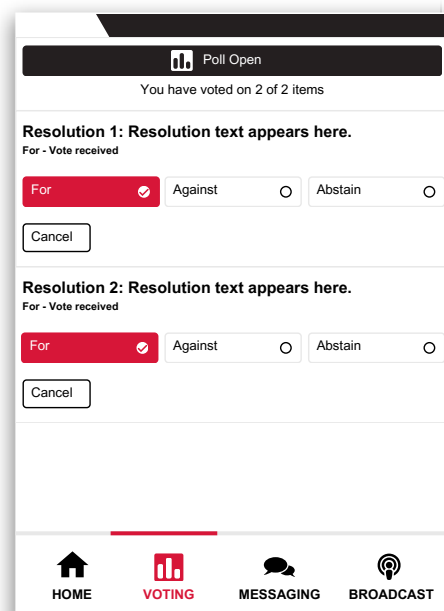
Poll Open

You have voted on 2 of 2 items

**Resolution 1: Resolution text appears here.**
For - Vote received

For
Against
Abstain

Cancel

**Resolution 2: Resolution text appears here.**
For - Vote received

For
Against
Abstain

Cancel

HOME
VOTING
MESSAGING
BROADCAST